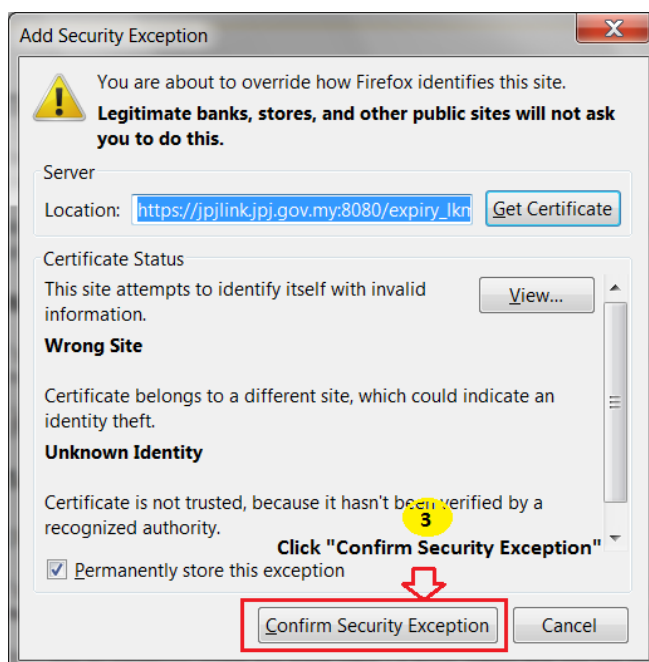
Add Security Exception

You are about to override how Firefox identifies this site.

**Legitimate banks, stores, and other public sites will not ask you to do this.**

Server

Location: https://jpjlink.jpj.gov.my:8080/expiry_lkn

Get Certificate

Certificate Status

This site attempts to identify itself with invalid information.

View...

**Wrong Site**

Certificate belongs to a different site, which could indicate an identity theft.

**Unknown Identity**

Certificate is not trusted, because it hasn't been verified by a recognized authority.

3

Click "Confirm Security Exception"

Permanently store this exception

Confirm Security Exception

Cancel